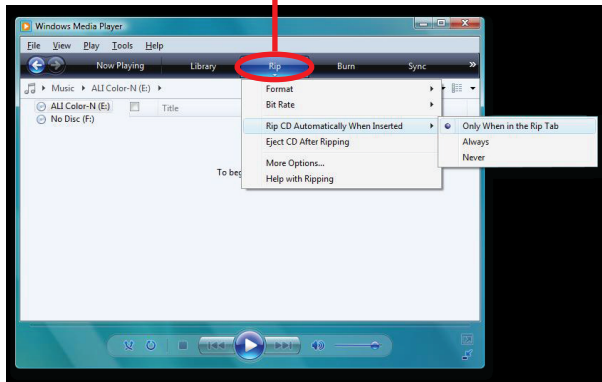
Windows Media Player

File View Play Tools Help

Now Playing Library Rip Burn Sync »

Music ▸ ALI Color-N (E:) ▸

ALI Color-N (E:)
No Disc (F:)

Title

To beg

Format ▸
Bit Rate ▸
Rip CD Automatically When Inserted ▸
Eject CD After Ripping
More Options...
Help with Ripping

Only When in the Rip Tab
Always
Never